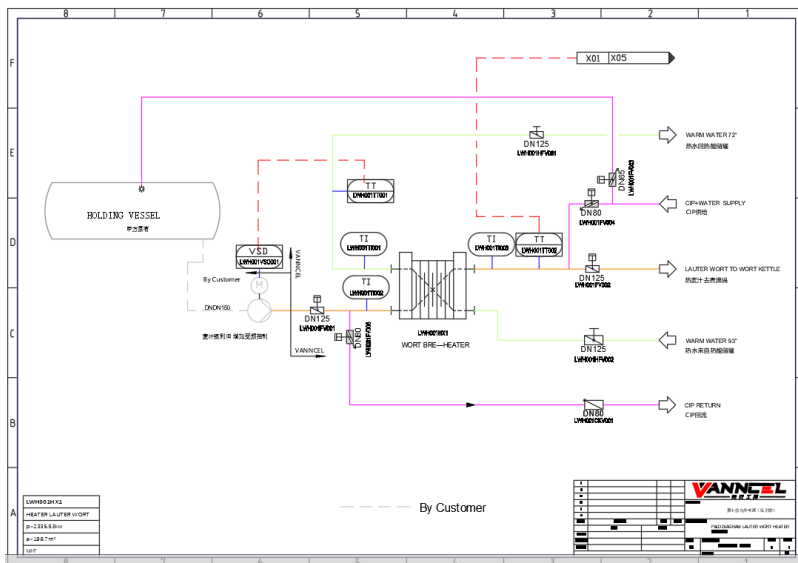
8
7
6
5
4
3
2
1

F
E
D
C
B
A

X01
X05

WARM WATER 72°
热水回热能储罐

DN125
LWH001FV001

TT
LWH001TT001

DN65
LWH001FV003

CIP+WATER SUPPLY
CIP供给

DN80
LWH001FV004

HOLDING VESSEL
甲方提供

VSD
LWH001VSD001

VANNCEL

TI
LWH001TI001

TI
LWH001TI003

TT
LWH001TT002

LAUTER WORT TO WORT KETTLE
热麦汁去煮沸锅

DN125
LWH001FV002

By Customer

TI
LWH001TI002

DNDN150

DN125
LWH001FV001

麦汁泵列出 请加变频控制

DN40
LWH001FV005

LWH001HX1
WORT BRE—HEATER

VANNCEL

WARM WATER 93°
热水来自热能储罐

DN125
LWH001FV002

CIP RETURN
CIP回流

DN80
LWH001CKV001

LWH001HX1
HEATER LAUTER WORT
p=2335.5 llrw
a=199.7m²
MHT

By Customer

VANNCEL

PID DIAGRAM LAUTER WORT HEATER